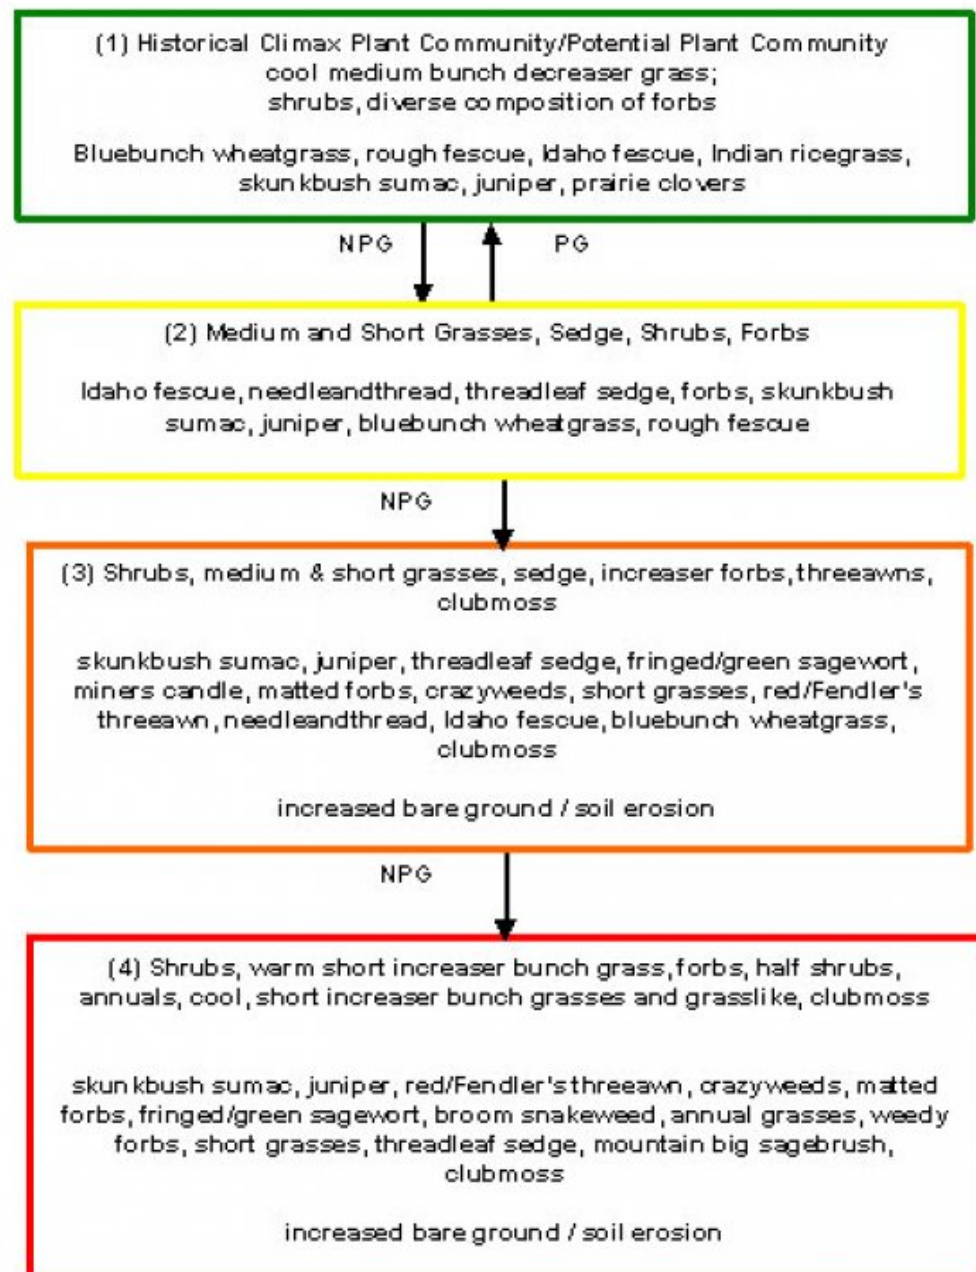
(1) Historical Climax Plant Community/Potential Plant Community
cool medium bunch decreaser grass;
shrubs, diverse composition of forbs

Bluebunch wheatgrass, rough fescue, Idaho fescue, Indian ricegrass, skunkbush sumac, juniper, prairie clovers

NPG

PG

(2) Medium and Short Grasses, Sedge, Shrubs, Forbs

Idaho fescue, needleandthread, threadleaf sedge, forbs, skunkbush sumac, juniper, bluebunch wheatgrass, rough fescue

NPG

(3) Shrubs, medium & short grasses, sedge, increaser forbs, threeawns, clubmoss

skunkbush sumac, juniper, threadleaf sedge, fringed/green sagewort, miners candle, matted forbs, crazyweeds, short grasses, red/Fendler's threeawn, needleandthread, Idaho fescue, bluebunch wheatgrass, clubmoss

increased bare ground / soil erosion

NPG

(4) Shrubs, warm short increaser bunch grass, forbs, half shrubs, annuals, cool, short increaser bunch grasses and grasslike, clubmoss

skunkbush sumac, juniper, red/Fendler's threeawn, crazyweeds, matted forbs, fringed/green sagewort, broom snakeweed, annual grasses, weedy forbs, short grasses, threadleaf sedge, mountain big sagebrush, clubmoss

increased bare ground / soil erosion